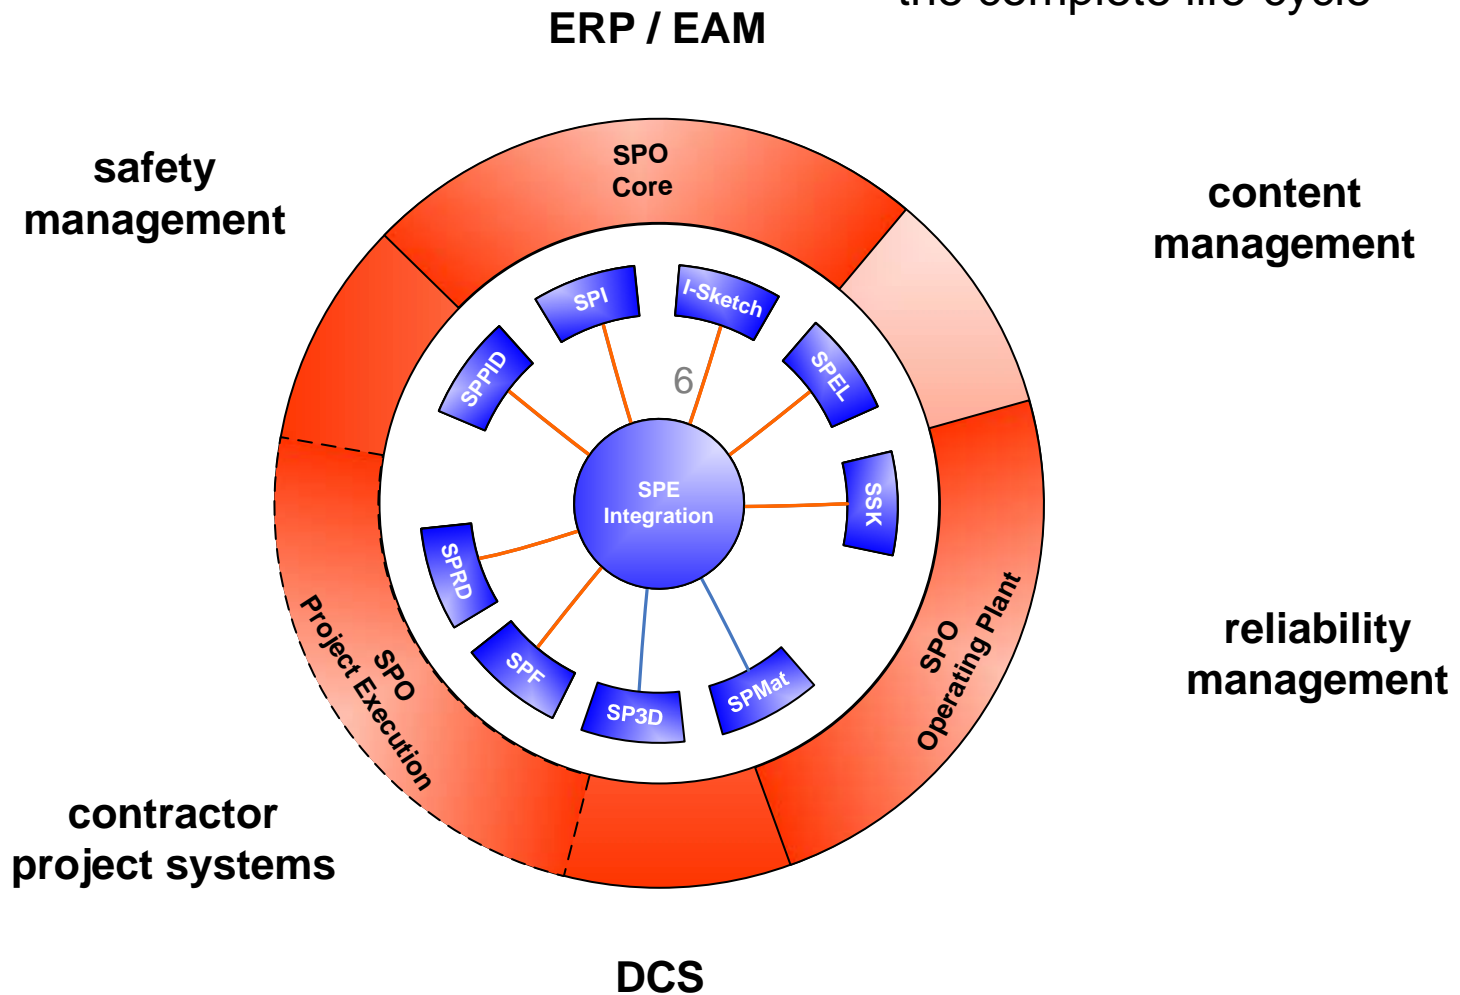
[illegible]

ERP / EAM

safety management

content management

SPO Core

SPI

I-Sketch

SPPID

6

SPEL

SPE Integration

SSK

SPRD

SPF

SP3D

SPMat

SPO Project Execution

SPO Operating Plant

reliability management

contractor project systems

DCS